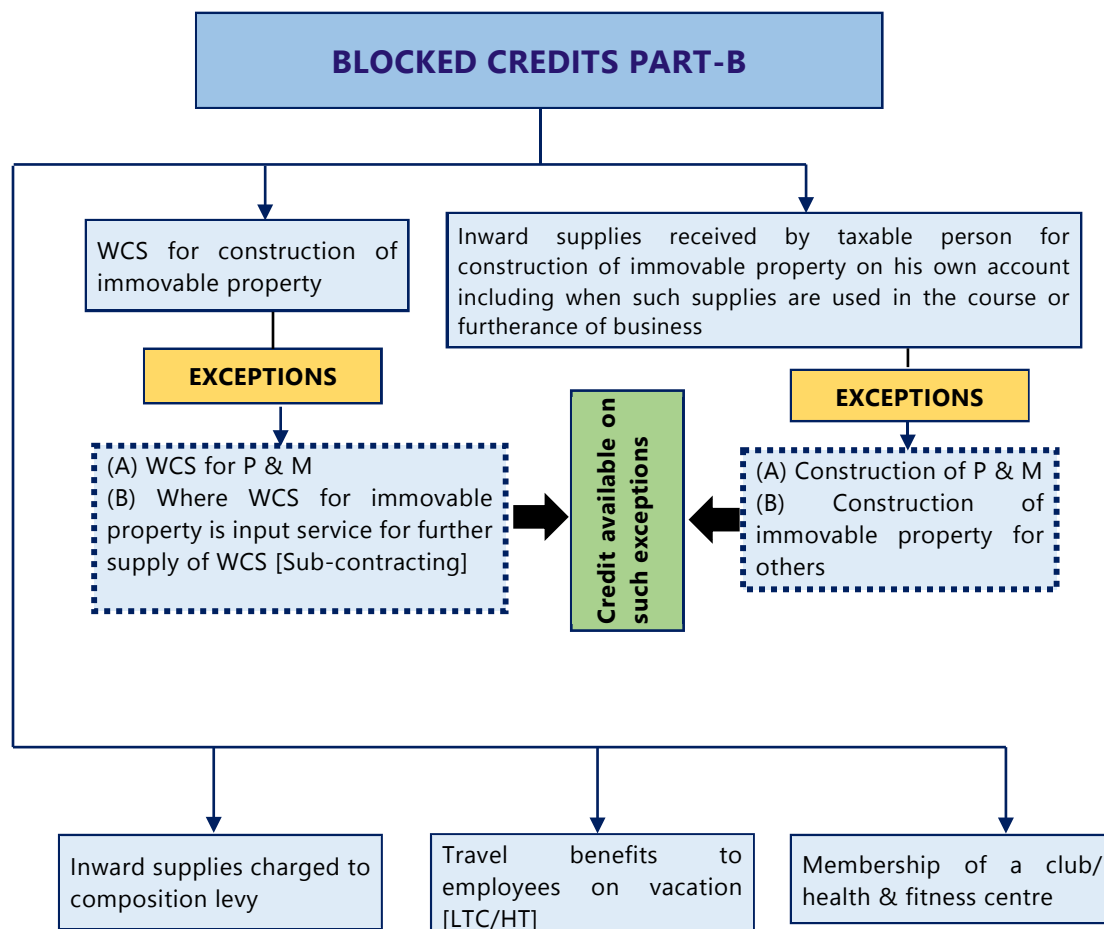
BLOCKED CREDITS PART-B

WCS for construction of immovable property

EXCEPTIONS

(A) WCS for P & M
(B) Where WCS for immovable property is input service for further supply of WCS [Sub-contracting]

Inward supplies received by taxable person for construction of immovable property on his own account including when such supplies are used in the course or furtherance of business

EXCEPTIONS

(A) Construction of P & M
(B) Construction of immovable property for others

Credit available on such exceptions

Inward supplies charged to composition levy

Travel benefits to employees on vacation [LTC/HT]

Membership of a club/ health & fitness centre